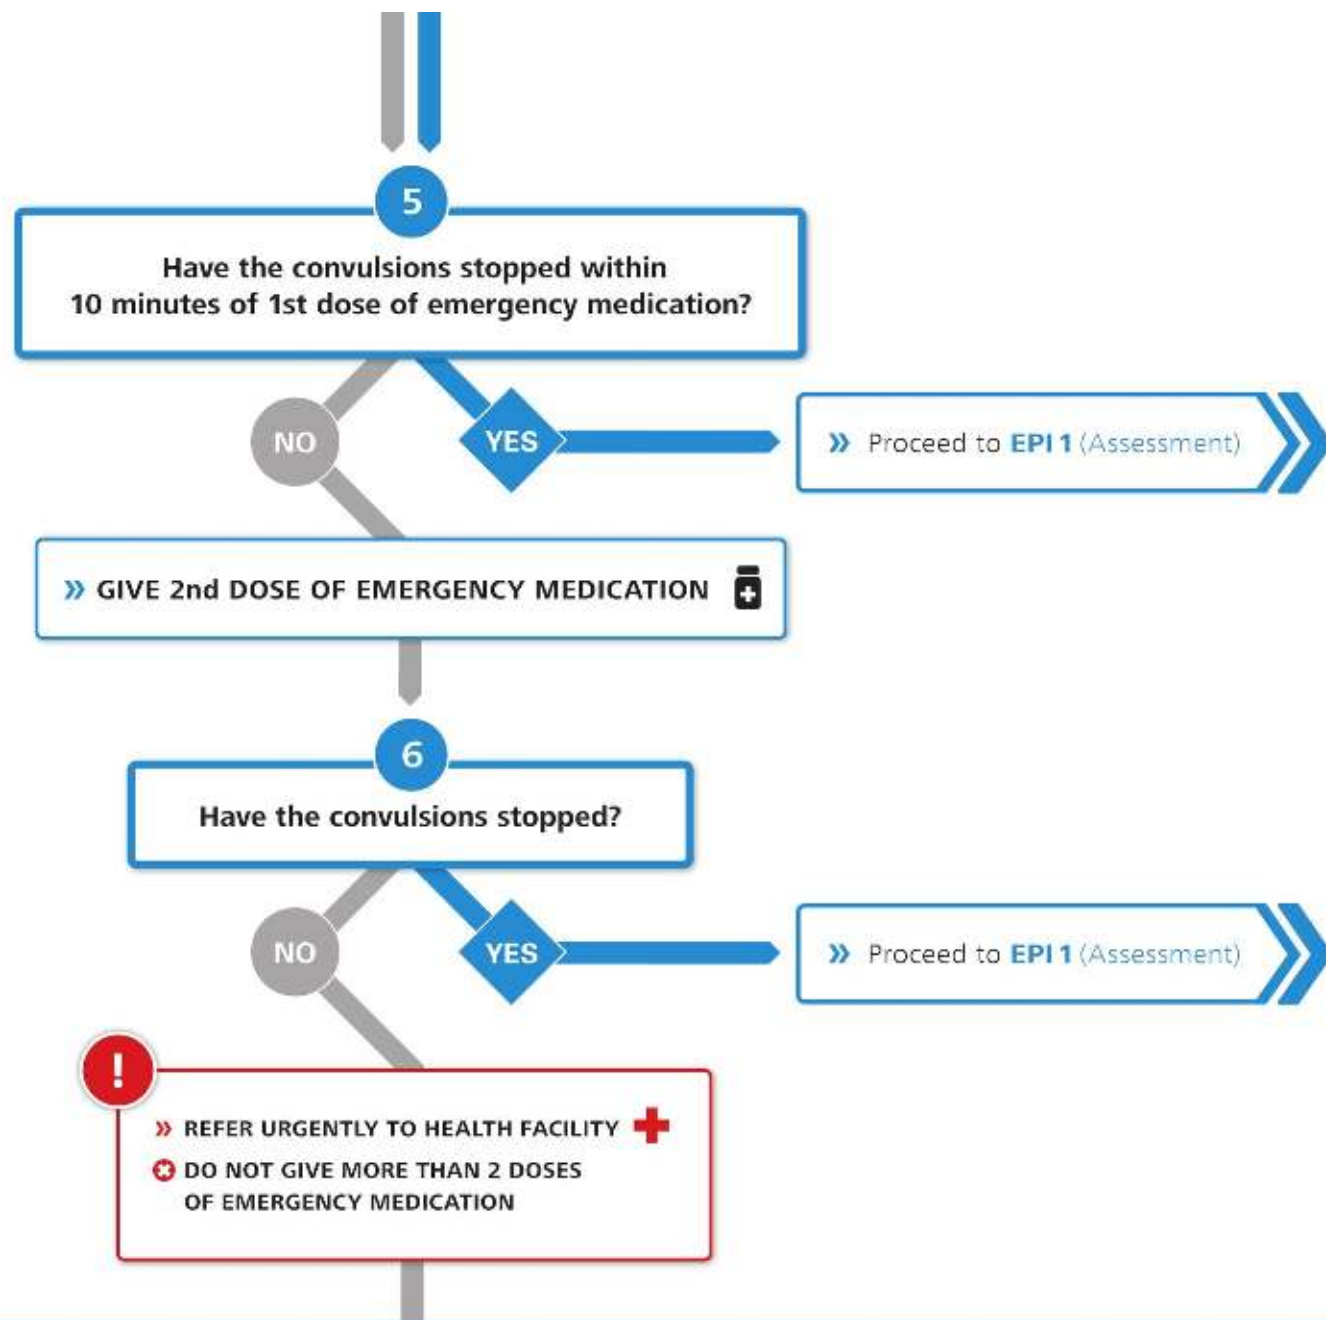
5

Have the convulsions stopped within 10 minutes of 1st dose of emergency medication?

NO

YES

» Proceed to EPI 1 (Assessment)

» GIVE 2nd DOSE OF EMERGENCY MEDICATION

6

Have the convulsions stopped?

NO

YES

» Proceed to EPI 1 (Assessment)

!

» REFER URGENTLY TO HEALTH FACILITY

DO NOT GIVE MORE THAN 2 DOSES OF EMERGENCY MEDICATION